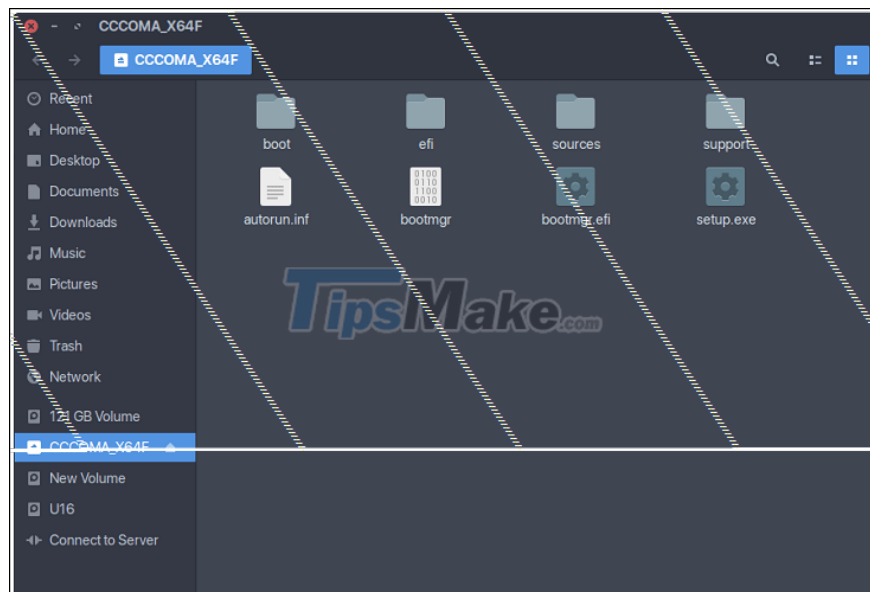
CCCOMA_X64F

CCCOMA_X64F

Recent
Home
Desktop
Documents
Downloads
Music
Pictures
Videos
Trash
Network
121 GB Volume
CCCOMA_X64F
New Volume
U16
Connect to Server

boot
efi
sources
support
autorun.inf
0100 0110 1100 0010
bootmgr
bootmgr.efi
setup.exe

TipsMake.com